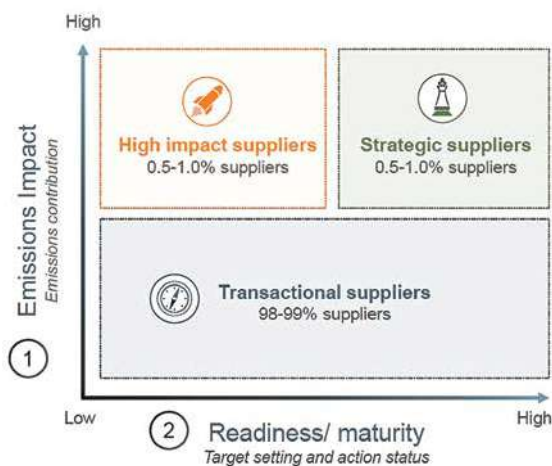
High

Emissions Impact
Emissions contribution

1

High impact suppliers
0.5-1.0% suppliers

Strategic suppliers
0.5-1.0% suppliers

Transactional suppliers
98-99% suppliers

Low

High

2 Readiness/ maturity
Target setting and action status